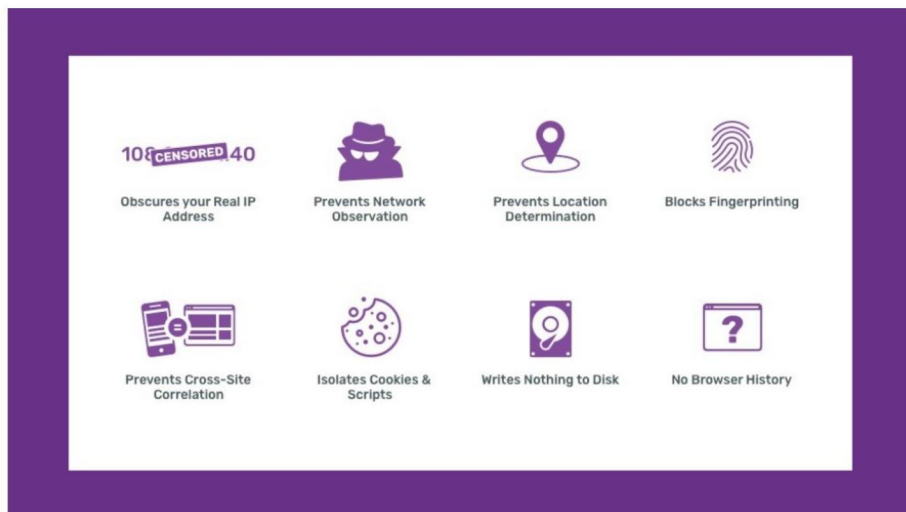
108 CENSORED 40

Obscures your Real IP Address

Prevents Network Observation

Prevents Location Determination

Blocks Fingerprinting

Prevents Cross-Site Correlation

Isolates Cookies & Scripts

Writes Nothing to Disk

No Browser History